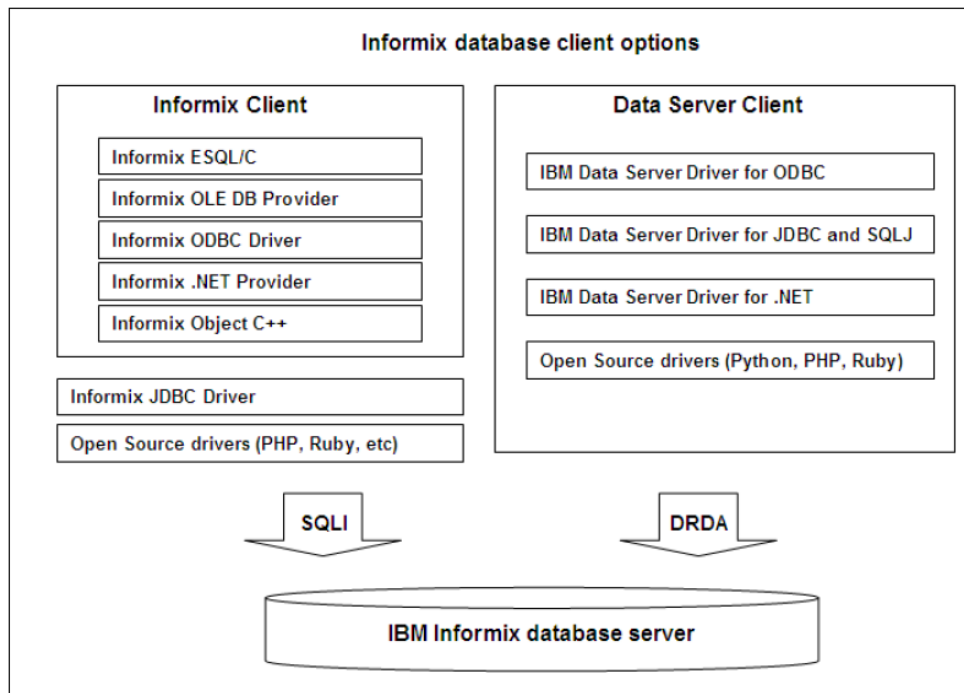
Informix database client options

Informix Client

Informix ESQL/C

Informix OLE DB Provider

Informix ODBC Driver

Informix .NET Provider

Informix Object C++

Informix JDBC Driver

Open Source drivers (PHP, Ruby, etc)

Data Server Client

IBM Data Server Driver for ODBC

IBM Data Server Driver for JDBC and SQLJ

IBM Data Server Driver for .NET

Open Source drivers (Python, PHP, Ruby)

SQLI

DRDA

IBM Informix database server